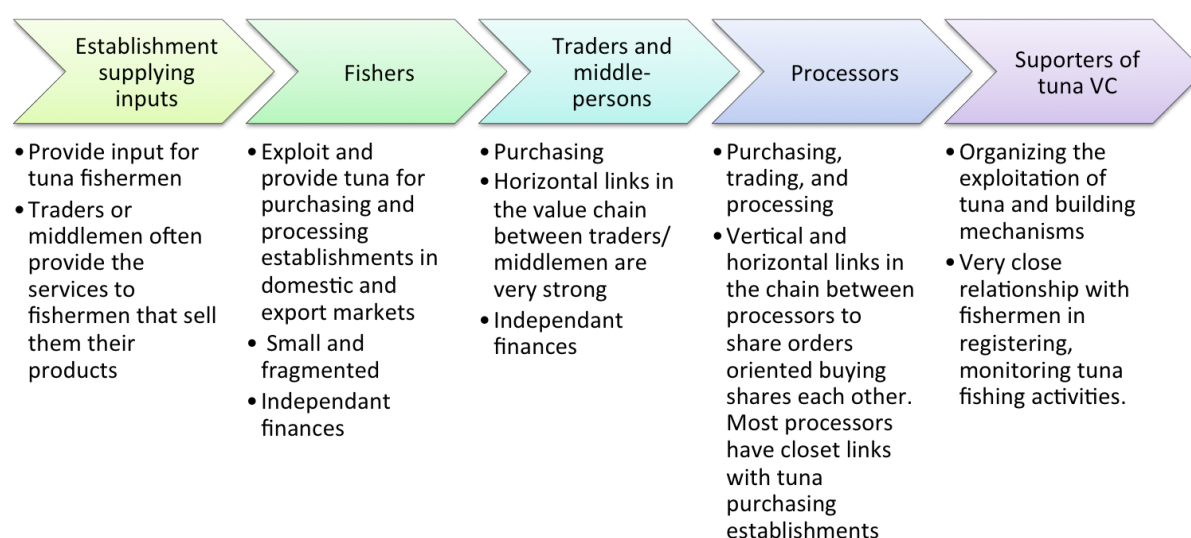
Establishment supplying inputs

• Provide input for tuna fishermen
• Traders or middlemen often provide the services to fishermen that sell them their products

Fishers

• Exploit and provide tuna for purchasing and processing establishments in domestic and export markets
• Small and fragmented
• Independant finances

Traders and middle-persons

• Purchasing
• Horizontal links in the value chain between traders/ middlemen are very strong
• Independant finances

Processors

• Purchasing, trading, and processing
• Vertical and horizontal links in the chain between processors to share orders oriented buying shares each other. Most processors have closet links with tuna purchasing establishments

Suporters of tuna VC

• Organizing the exploitation of tuna and building mechanisms
• Very close relationship with fishermen in registering, monitoring tuna fishing activities.